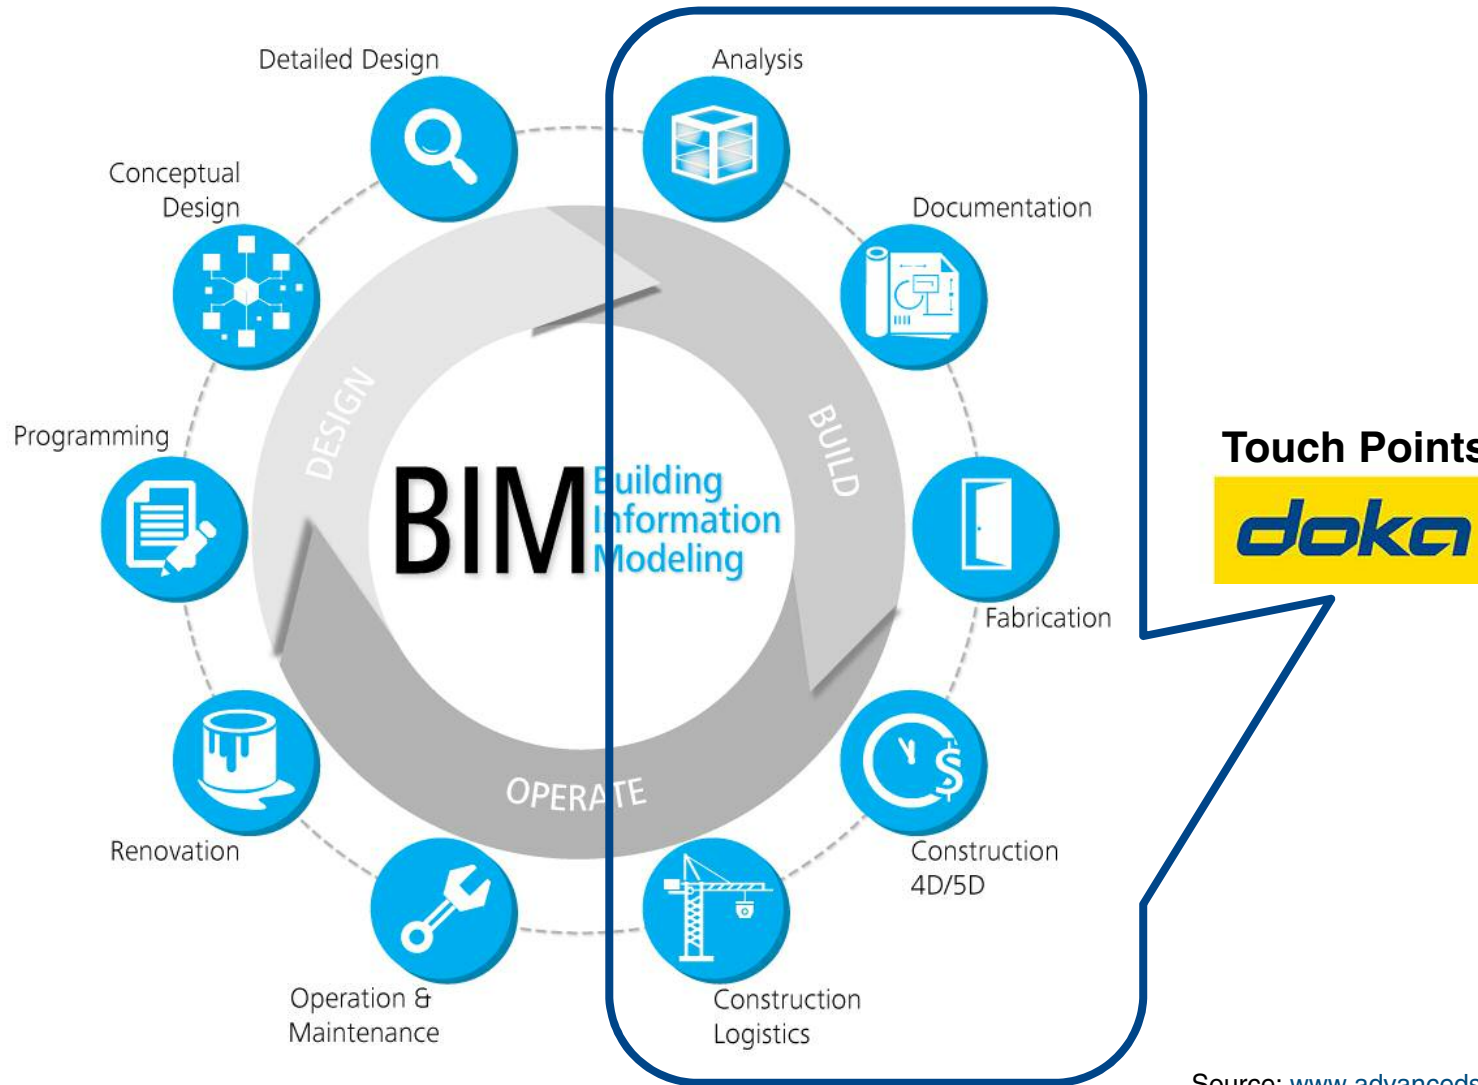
Detailed Design

Analysis

Conceptual Design

Documentation

DESIGN

BUILD

Programming

BIM Building Information Modeling

Touch Points

doka

Fabrication

Renovation

OPERATE

Construction 4D/5D

Operation & Maintenance

Construction Logistics

Source: www.advancedi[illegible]